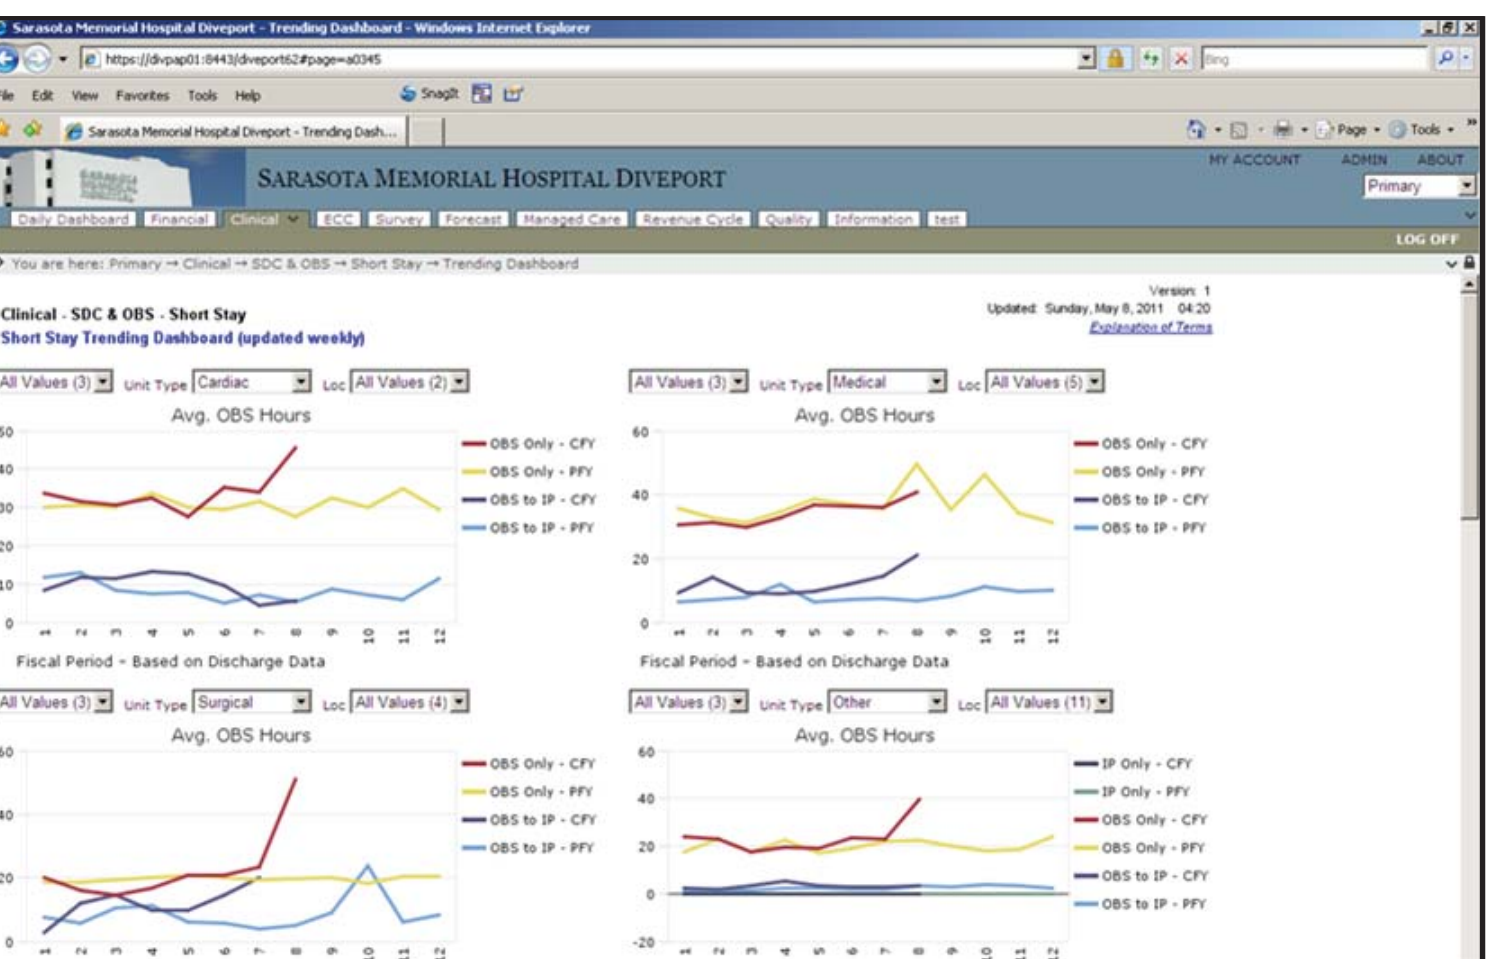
Sarasota Memorial Hospital Diveport - Trending Dashboard - Windows Internet Explorer

https://divpap01:8443/diveport62#page=a0345

Bing

ile Edit View Favorites Tools Help

SnagIt

Sarasota Memorial Hospital Diveport - Trending Dash...

Page Tools

SARASOTA MEMORIAL HOSPITAL DIVEPORT

MY ACCOUNT ADMIN ABOUT

Primary

Daily Dashboard Financial Clinical ECC Survey Forecast Managed Care Revenue Cycle Quality Information test

LOG OFF

You are here: Primary → Clinical → SDC & OBS → Short Stay → Trending Dashboard

Version: 1
Updated: Sunday, May 8, 2011 04:20
Explanation of Terms

Clinical - SDC & OBS - Short Stay
Short Stay Trending Dashboard (updated weekly)

All Values (3) Unit Type Cardiac Loc All Values (2)

Avg. OBS Hours

50 40 30 20 10 0

1 2 3 4 5 6 7 8 9 10 11 12

OBS Only - CFY
OBS Only - PFY
OBS to IP - CFY
OBS to IP - PFY

Fiscal Period - Based on Discharge Data

All Values (3) Unit Type Medical Loc All Values (5)

Avg. OBS Hours

60 40 20 0

1 2 3 4 5 6 7 8 9 10 11 12

OBS Only - CFY
OBS Only - PFY
OBS to IP - CFY
OBS to IP - PFY

Fiscal Period - Based on Discharge Data

All Values (3) Unit Type Surgical Loc All Values (4)

Avg. OBS Hours

60 40 20 0

1 2 3 4 5 6 7 8 9 10 11 12

OBS Only - CFY
OBS Only - PFY
OBS to IP - CFY
OBS to IP - PFY

All Values (3) Unit Type Other Loc All Values (11)

Avg. OBS Hours

60 40 20 0 -20

1 2 3 4 5 6 7 8 9 10 11 12

IP Only - CFY
IP Only - PFY
OBS Only - CFY
OBS Only - PFY
OBS to IP - CFY
OBS to IP - PFY